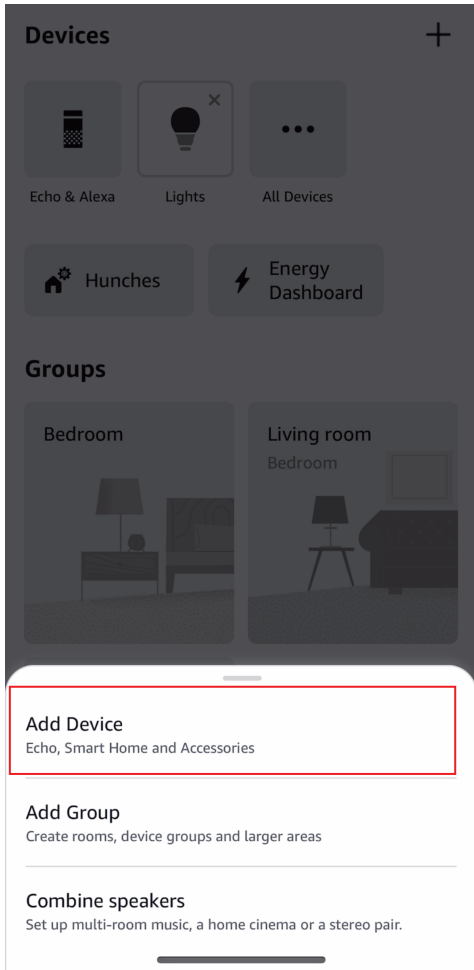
Devices

Echo & Alexa

Lights

All Devices

Hunches

Energy Dashboard

Groups

Bedroom

Living room
Bedroom

Add Device
Echo, Smart Home and Accessories

Add Group
Create rooms, device groups and larger areas

Combine speakers
Set up multi-room music, a home cinema or a stereo pair.